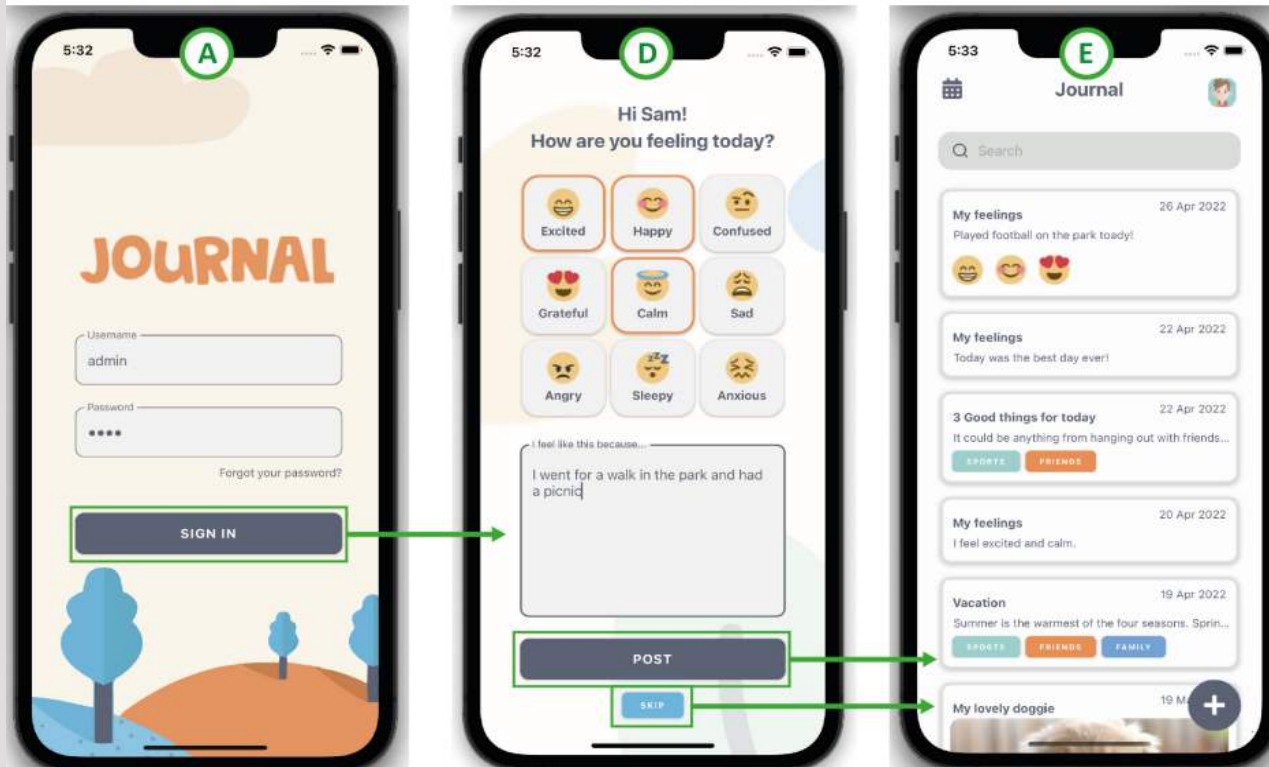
5:32

A

JOURNAL

Username
admin

Password
••••

Forgot your password?

SIGN IN

5:32

D

Hi Sam!
How are you feeling today?

Excited
Happy
Confused
Grateful
Calm
Sad
Angry
Sleepy
Anxious

I feel like this because...
I went for a walk in the park and had a picnic

POST

SKIP

5:33

E

Journal

Search

My feelings
26 Apr 2022
Played football on the park toady!

My feelings
22 Apr 2022
Today was the best day ever!

3 Good things for today
22 Apr 2022
It could be anything from hanging out with friends...
SPORTS FRIENDS

My feelings
20 Apr 2022
I feel excited and calm.

Vacation
19 Apr 2022
Summer is the warmest of the four seasons. Sprin...
SPORTS FRIENDS FAMILY

My lovely doggie
19 M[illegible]